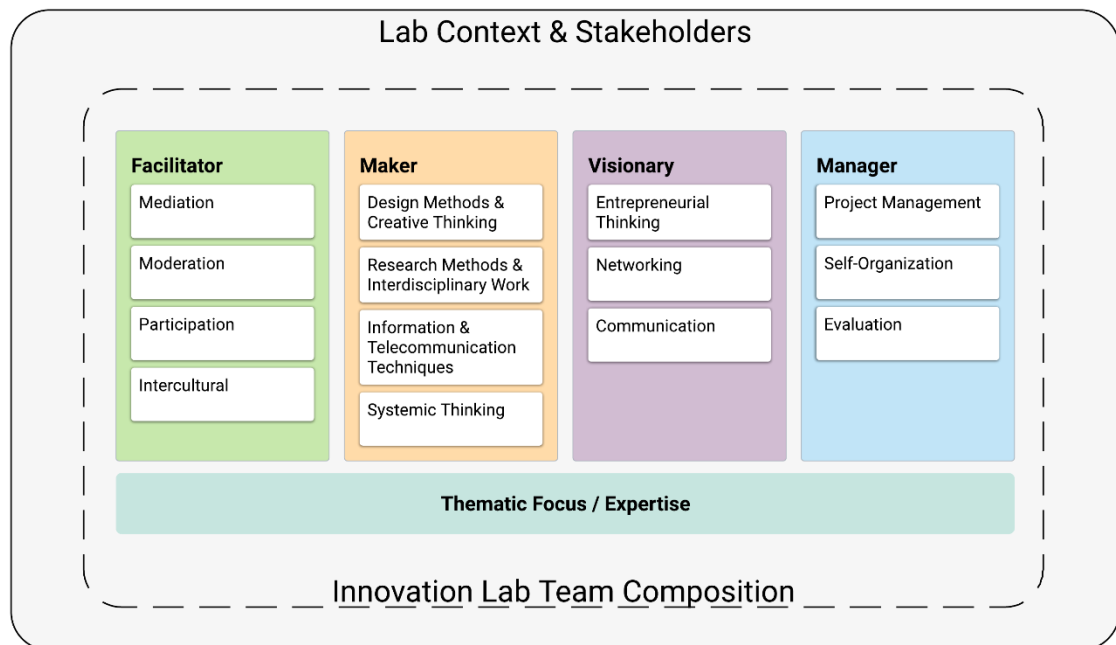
Lab Context & Stakeholders

Facilitator
Mediation
Moderation
Participation
Intercultural

Maker
Design Methods & Creative Thinking
Research Methods & Interdisciplinary Work
Information & Telecommunication Techniques
Systemic Thinking

Visionary
Entrepreneurial Thinking
Networking
Communication

Manager
Project Management
Self-Organization
Evaluation

Thematic Focus / Expertise

Innovation Lab Team Composition